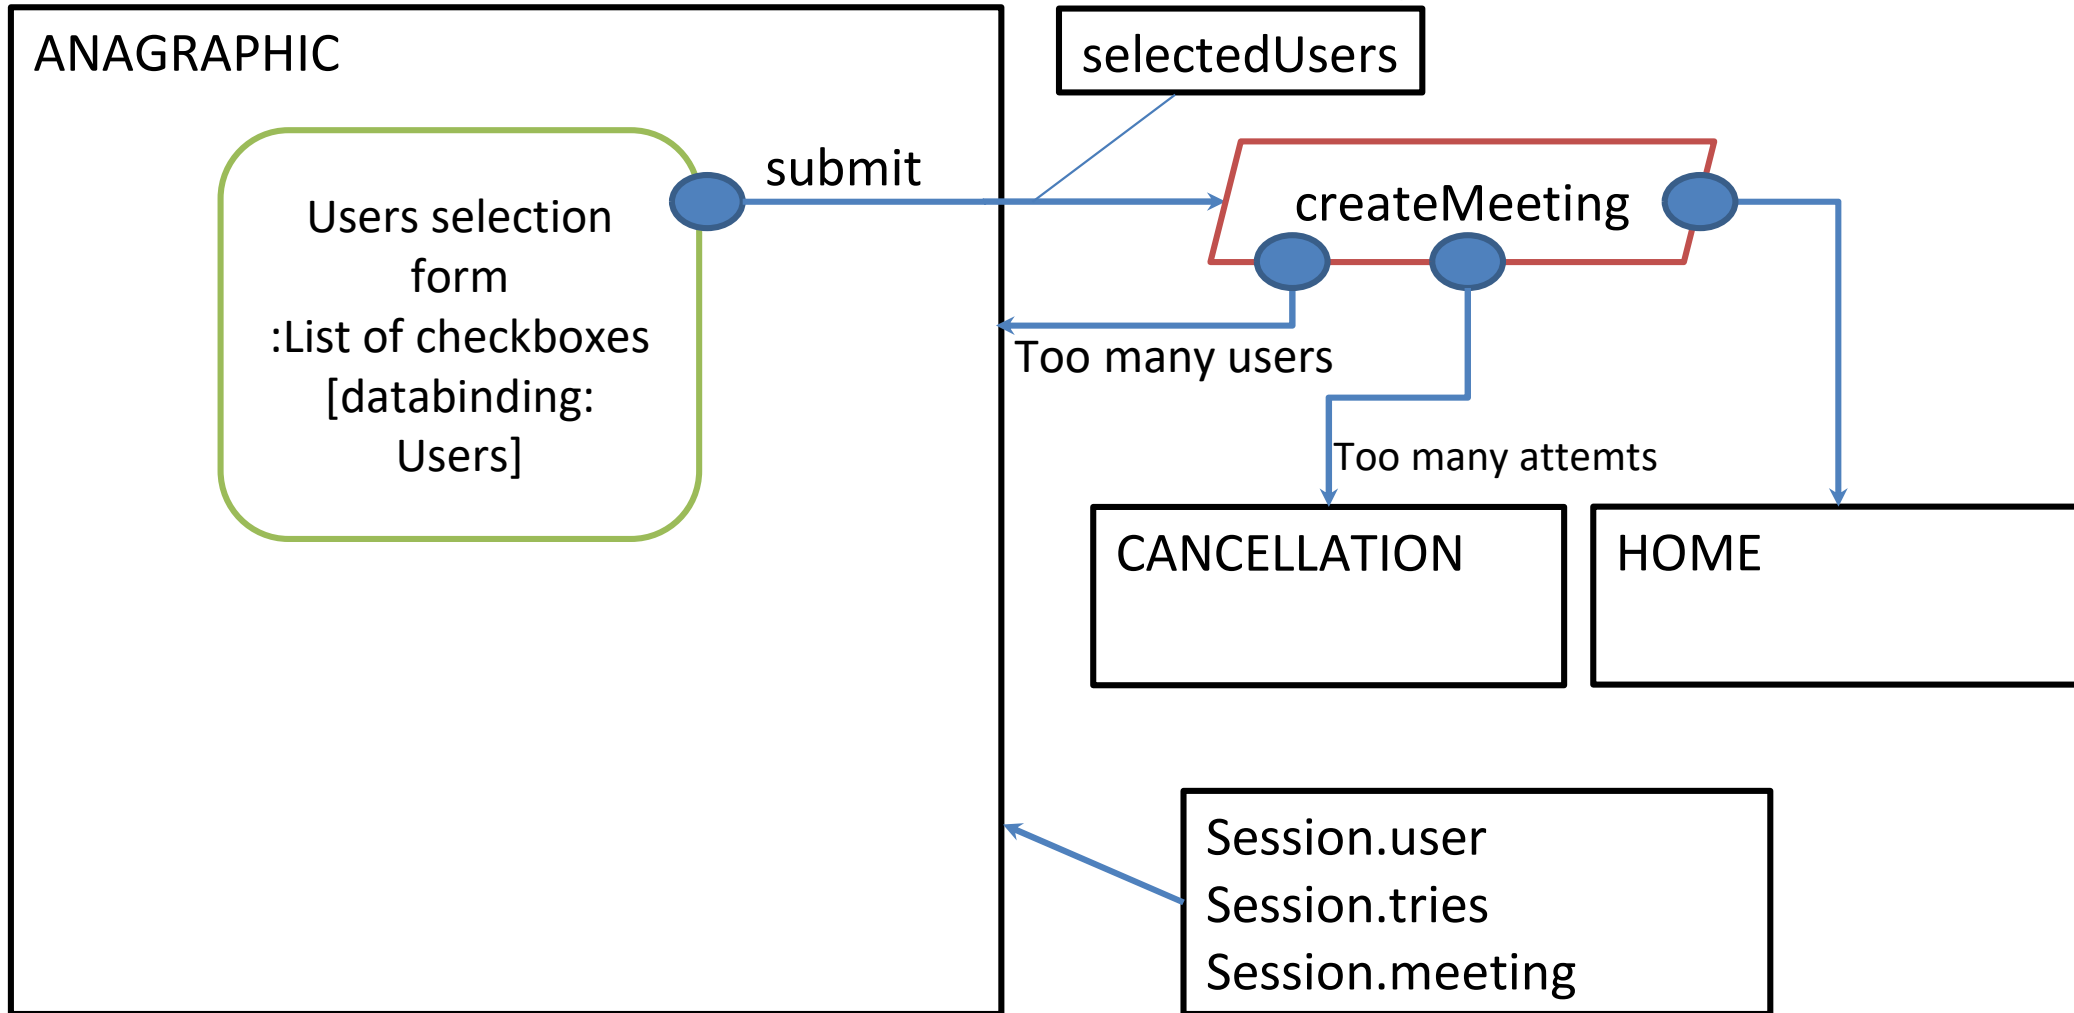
ANAGRAPHIC

Users selection form :List of checkboxes [databinding: Users]

submit

selectedUsers

createMeeting

Too many users

Too many attemts

CANCELLATION

HOME

Session.user
Session.tries
Session.meeting